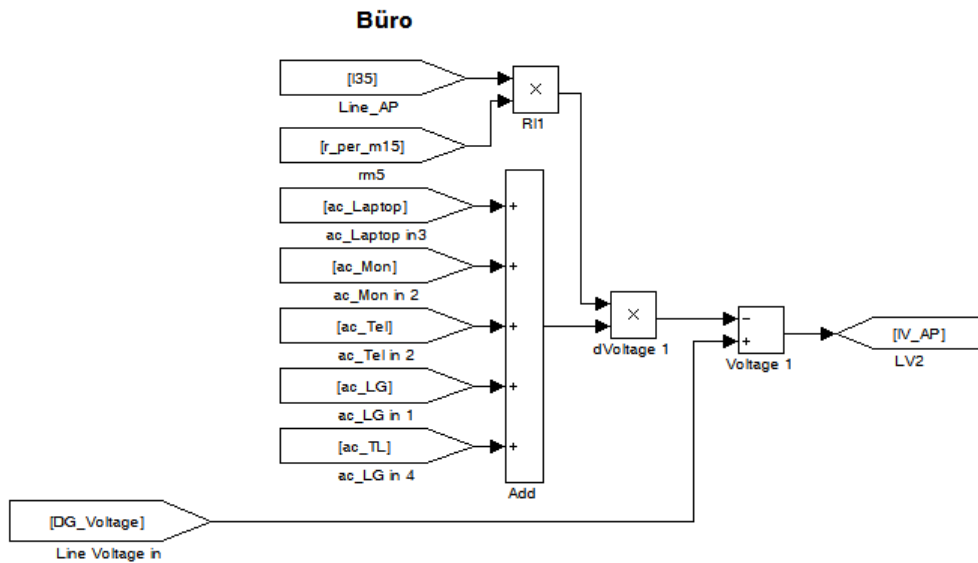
Büro

[l35]
Line_AP

×
Rl1

[r_per_m15]
rm5

[ac_Laptop]
ac_Laptop in3

+

[ac_Mon]
ac_Mon in 2

+

[ac_Tel]
ac_Tel in 2

+

[ac_LG]
ac_LG in 1

+

[ac_TL]
ac_LG in 4

+

Add

×
dVoltage 1

−
+
Voltage 1

[lV_AP]
LV2

[DG_Voltage]
Line Voltage in